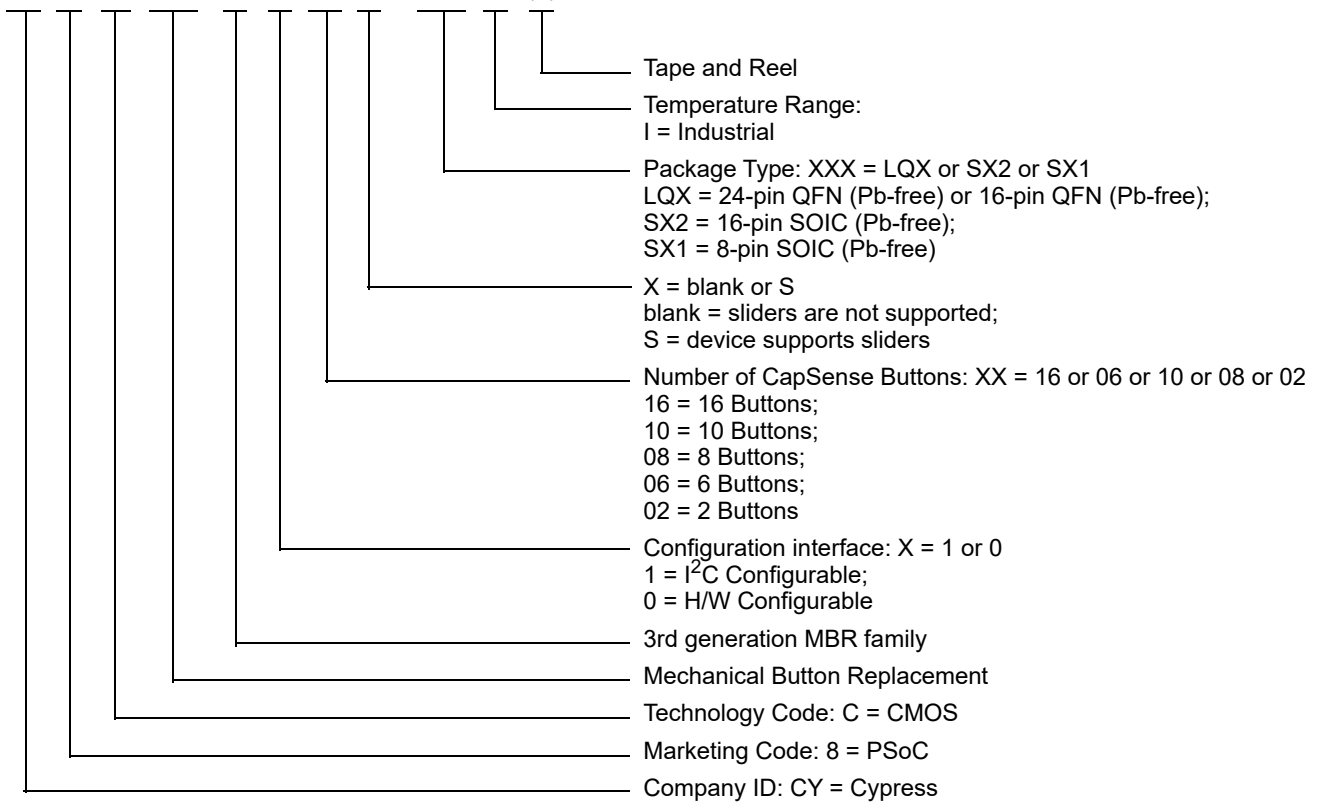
Tape and Reel

Temperature Range:
I = Industrial

Package Type: XXX = LQX or SX2 or SX1
LQX = 24-pin QFN (Pb-free) or 16-pin QFN (Pb-free);
SX2 = 16-pin SOIC (Pb-free);
SX1 = 8-pin SOIC (Pb-free)

X = blank or S
blank = sliders are not supported;
S = device supports sliders

Number of CapSense Buttons: XX = 16 or 06 or 10 or 08 or 02
16 = 16 Buttons;
10 = 10 Buttons;
08 = 8 Buttons;
06 = 6 Buttons;
02 = 2 Buttons

Configuration interface: X = 1 or 0
1 = $I^2C$ Configurable;
0 = H/W Configurable

3rd generation MBR family

Mechanical Button Replacement

Technology Code: C = CMOS

Marketing Code: 8 = PSoC

Company ID: CY = Cypress